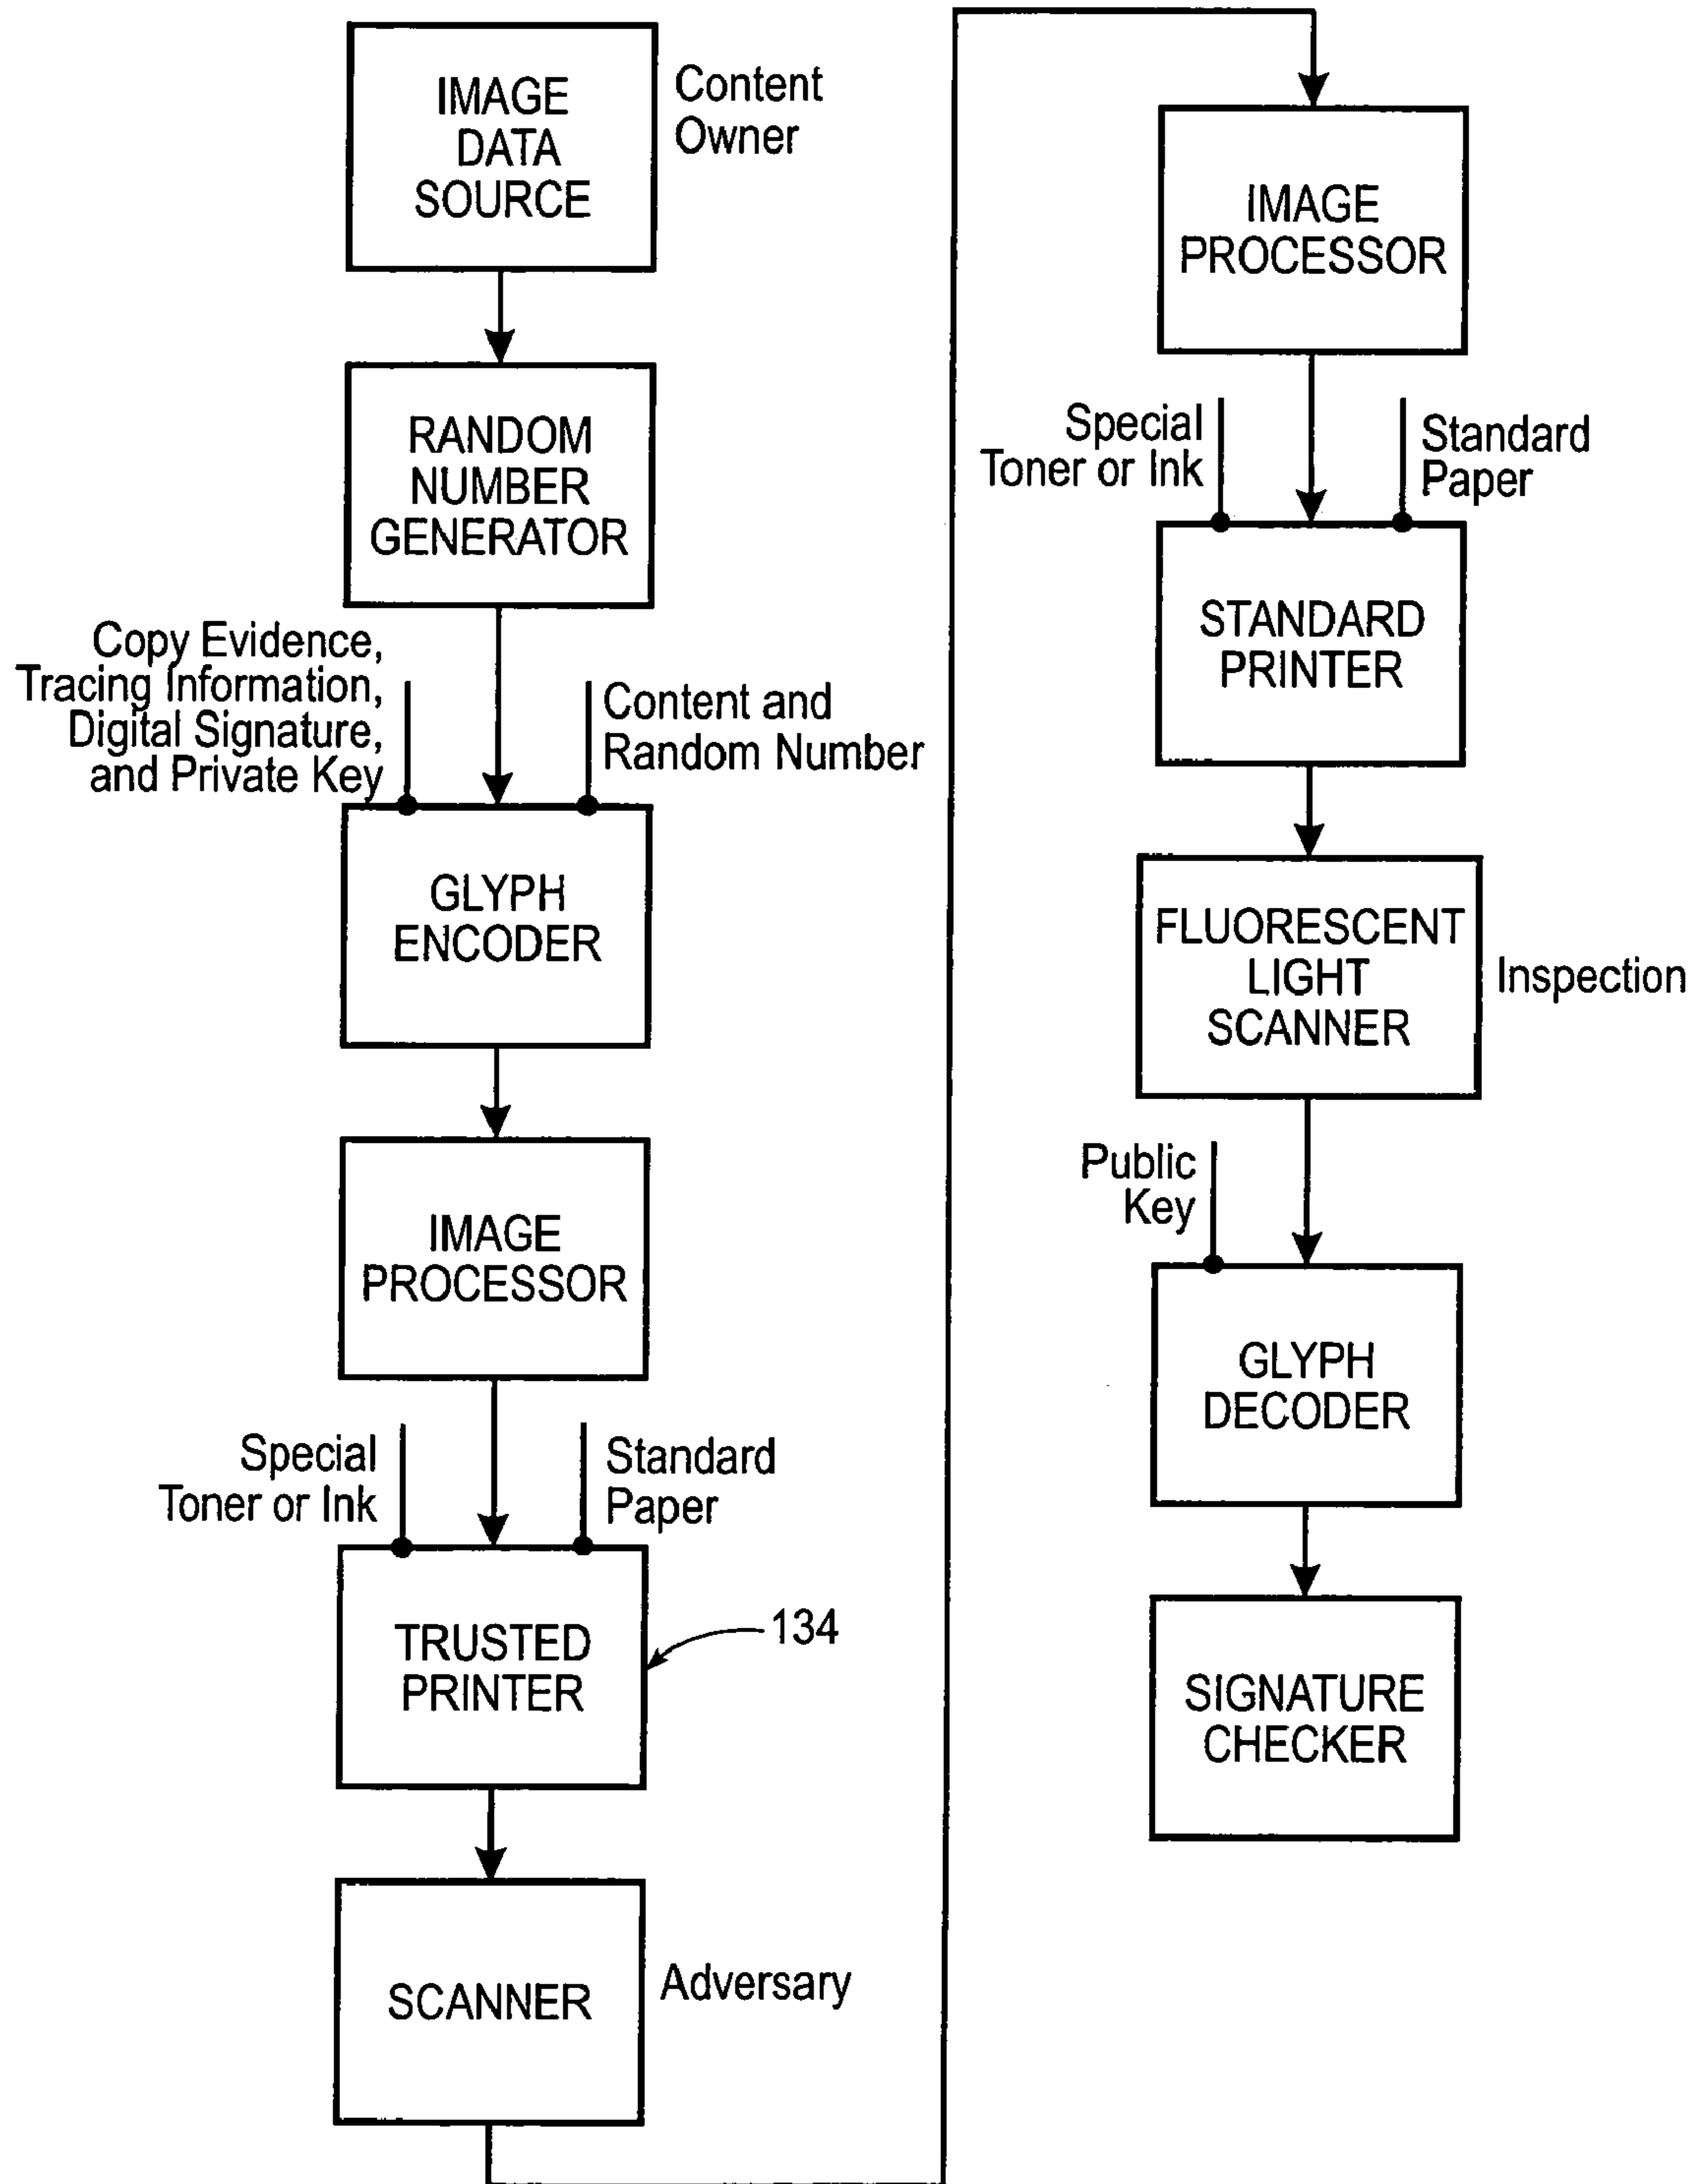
IMAGE DATA SOURCE

Content Owner

RANDOM NUMBER GENERATOR

Copy Evidence, Tracing Information, Digital Signature, and Private Key

Content and Random Number

GLYPH ENCODER

IMAGE PROCESSOR

Special Toner or Ink

Standard Paper

TRUSTED PRINTER

134

SCANNER

Adversary

IMAGE PROCESSOR

Special Toner or Ink

Standard Paper

STANDARD PRINTER

FLUORESCENT LIGHT SCANNER

Inspection

Public Key

GLYPH DECODER

SIGNATURE CHECKER